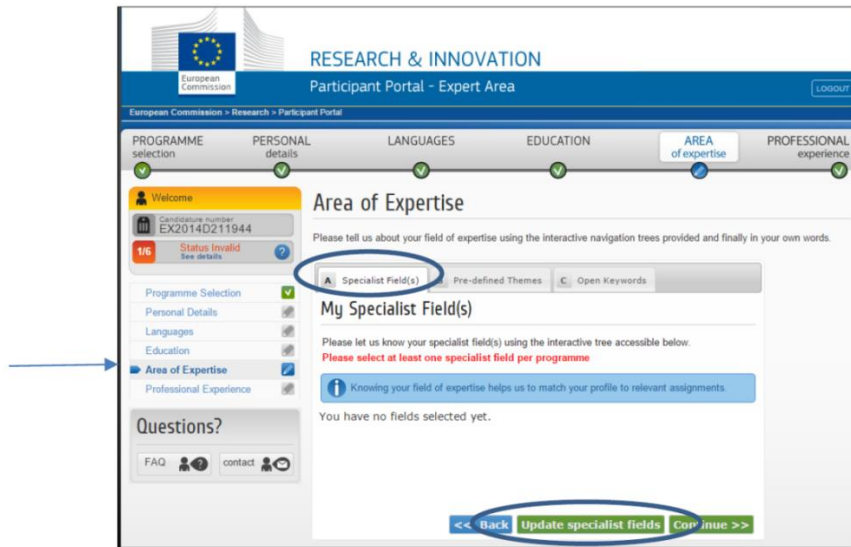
European Commission

RESEARCH & INNOVATION

Participant Portal - Expert Area

LOGOUT

European Commission > Research > Participant Portal

PROGRAMME selection | PERSONAL details | LANGUAGES | EDUCATION | AREA of expertise | PROFESSIONAL experience

Welcome

Candidature number
EX2014D211944

1/6 Status Invalid
See details

Programme Selection
Personal Details
Languages
Education
Area of Expertise
Professional Experience

Questions?

FAQ
contact

Area of Expertise

Please tell us about your field of expertise using the interactive navigation trees provided and finally in your own words.

A Specialist Field(s)
Pre-defined Themes
C Open Keywords

My Specialist Field(s)

Please let us know your specialist field(s) using the interactive tree accessible below.

Please select at least one specialist field per programme

Knowing your field of expertise helps us to match your profile to relevant assignments.

You have no fields selected yet.

<< Back
Update specialist fields
Continue >>